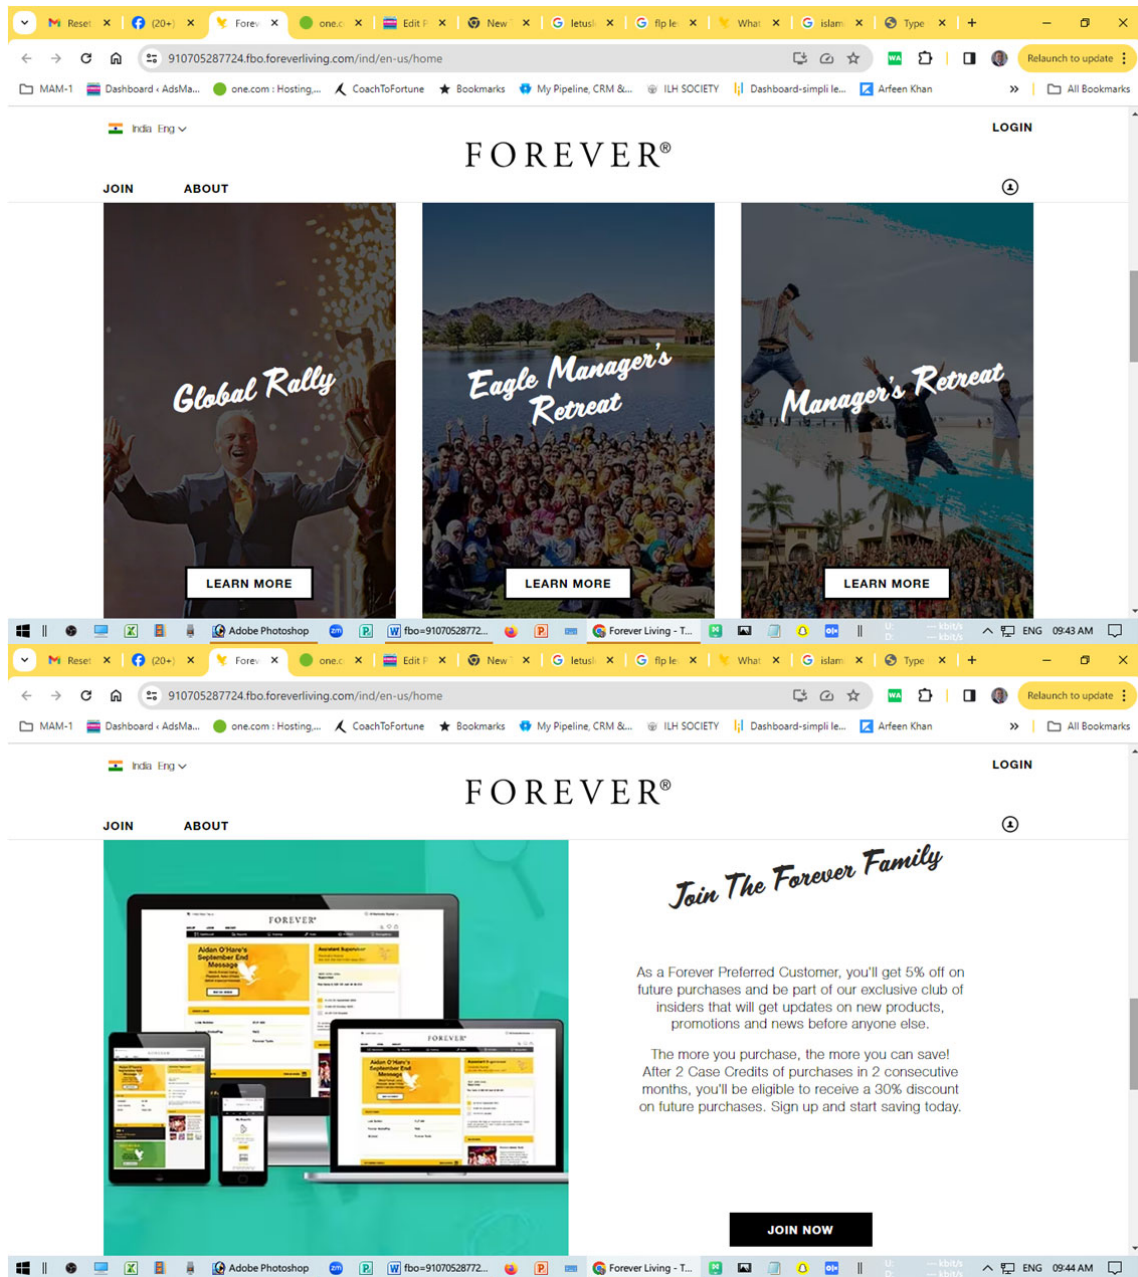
Reset (20+) Forev one.c Edit F New letusl flp le What islam Type

910705287724.fbo.foreverliving.com/ind/en-us/home

Relaunch to update

MAM-1 Dashboard ‹ AdsMa... one.com : Hosting,... CoachToFortune Bookmarks My Pipeline, CRM &... ILH SOCIETY Dashboard-simpli le... Arfeen Khan All Bookmarks

India Eng

LOGIN

FOREVER®

JOIN ABOUT

Global Rally

LEARN MORE

Eagle Manager's Retreat

LEARN MORE

Manager's Retreat

LEARN MORE

Adobe Photoshop fbo=91070528772... Forever Living - T... ENG 09:43 AM

Reset (20+) Forev one.c Edit F New letusl flp le What islam Type

910705287724.fbo.foreverliving.com/ind/en-us/home

Relaunch to update

MAM-1 Dashboard ‹ AdsMa... one.com : Hosting,... CoachToFortune Bookmarks My Pipeline, CRM &... ILH SOCIETY Dashboard-simpli le... Arfeen Khan All Bookmarks

India Eng

LOGIN

FOREVER®

JOIN ABOUT

FOREVER

Aidan O'Hare's September End Message

Join The Forever Family

As a Forever Preferred Customer, you'll get 5% off on future purchases and be part of our exclusive club of insiders that will get updates on new products, promotions and news before anyone else.

The more you purchase, the more you can save! After 2 Case Credits of purchases in 2 consecutive months, you'll be eligible to receive a 30% discount on future purchases. Sign up and start saving today.

JOIN NOW

Adobe Photoshop fbo=91070528772... Forever Living - T... ENG 09:44 AM